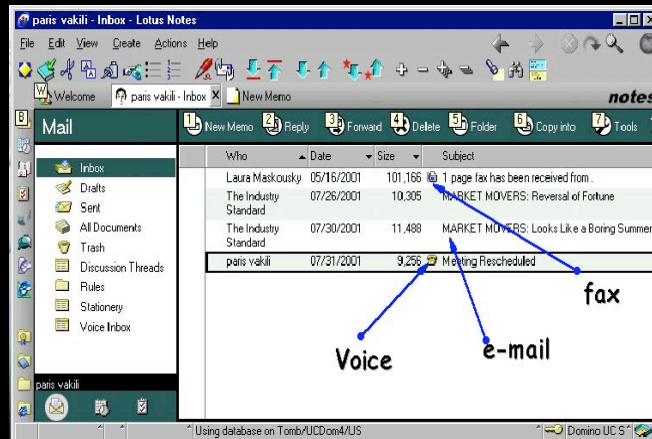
paris vakili - Inbox - Lotus Notes

File Edit View Create Actions Help

Welcome | paris vakili - Inbox | New Memo

notes

Mail

1 New Memo 2 Reply 3 Forward 4 Delete 5 Folder 6 Copy into 7 Tools

Inbox
Drafts
Sent
All Documents
Trash
Discussion Threads
Rules
Stationery
Voice Inbox

| Who | Date | Size | Subject |
|---|---|---|---|
| Laura Maskousky | 05/16/2001 | 101,166 | 1 page fax has been received from . |
| The Industry Standard | 07/26/2001 | 10,305 | MARKET MOVERS: Reversal of Fortune |
| The Industry Standard | 07/30/2001 | 11,488 | MARKET MOVERS: Looks Like a Boring Summer |
| paris vakili | 07/31/2001 | 9,256 | Meeting Rescheduled |

fax

Voice

e-mail

paris vakili

Using database on Tomb/UCDom4/US

Domino UCS